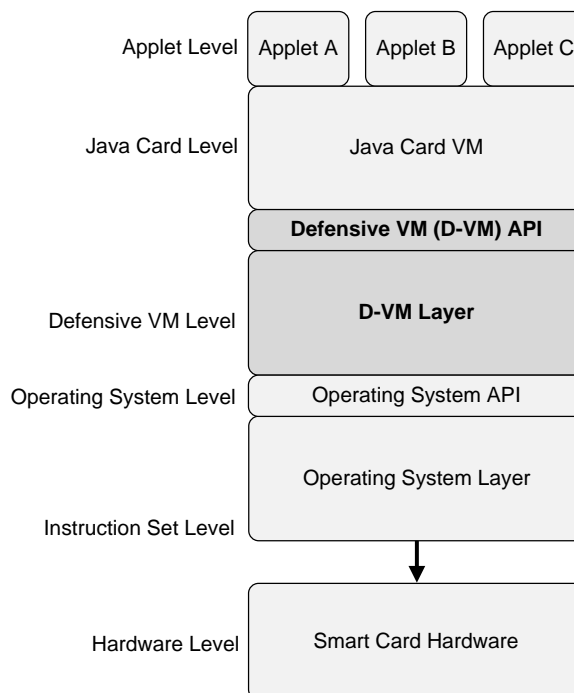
Applet Level
Applet A
Applet B
Applet C
Java Card Level
Java Card VM
Defensive VM (D-VM) API
Defensive VM Level
D-VM Layer
Operating System Level
Operating System API
Operating System Layer
Instruction Set Level
Hardware Level
Smart Card Hardware